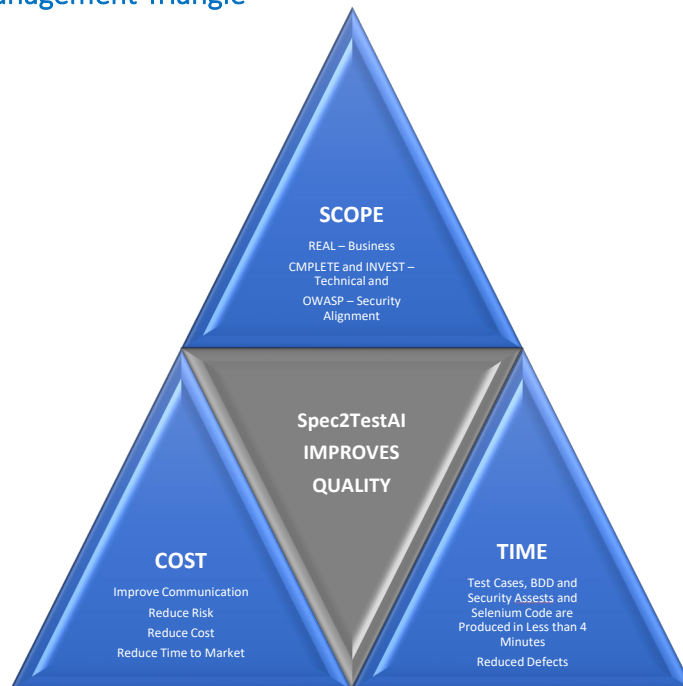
nagement Triangle

SCOPE

REAL – Business

CMPLETE and INVEST – Technical and

OWASP – Security Alignment

Spec2TestAI IMPROVES QUALITY

COST

Improve Communication

Reduce Risk

Reduce Cost

Reduce Time to Market

TIME

Test Cases, BDD and Security Assests and Selenium Code are Produced in Less than 4 Minutes

Reduced Defects